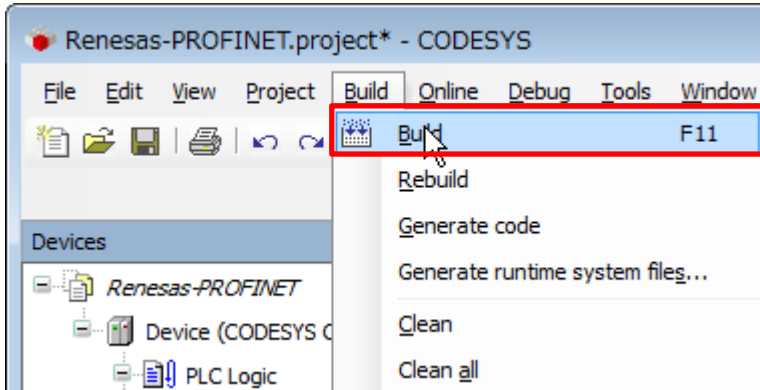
Renesas-PROFINET.project* - CODESYS

File Edit View Project Build Online Debug Tools Window

Devices

Renesas-PROFINET

Device (CODESYS C

PLC Logic

Build F11

Rebuild

Generate code

Generate runtime system files...

Clean

Clean all